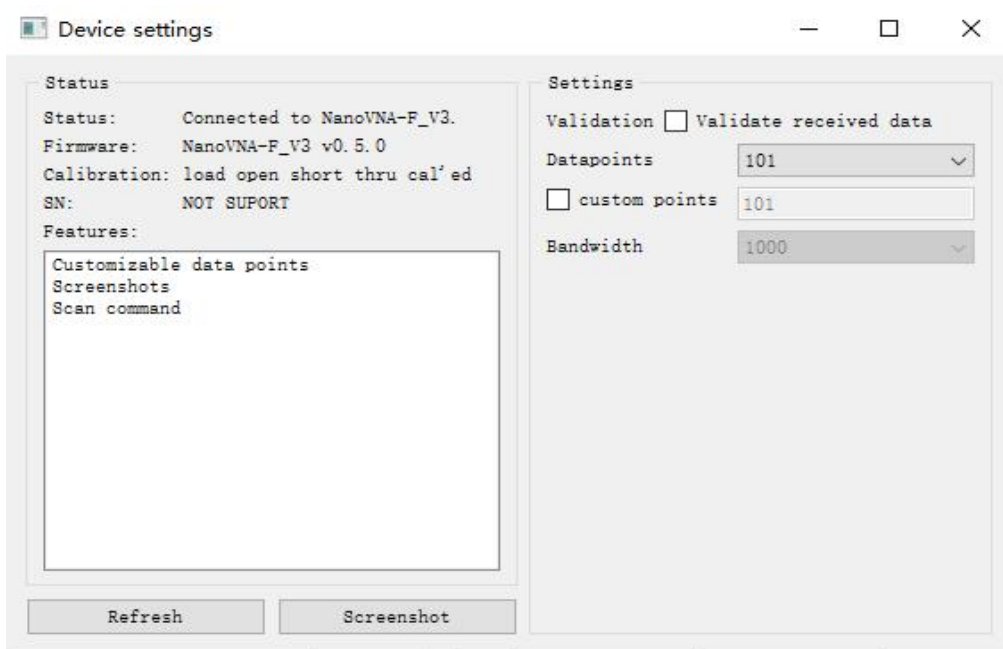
Device settings

Status

Status: Connected to NanoVNA-F_V3.
Firmware: NanoVNA-F_V3 v0.5.0
Calibration: load open short thru cal'ed
SN: NOT SUPORT
Features:

Customizable data points
Screenshots
Scan command

Refresh
Screenshot

Settings

Validation Validate received data
Datapoints 101
custom points 101
Bandwidth 1000